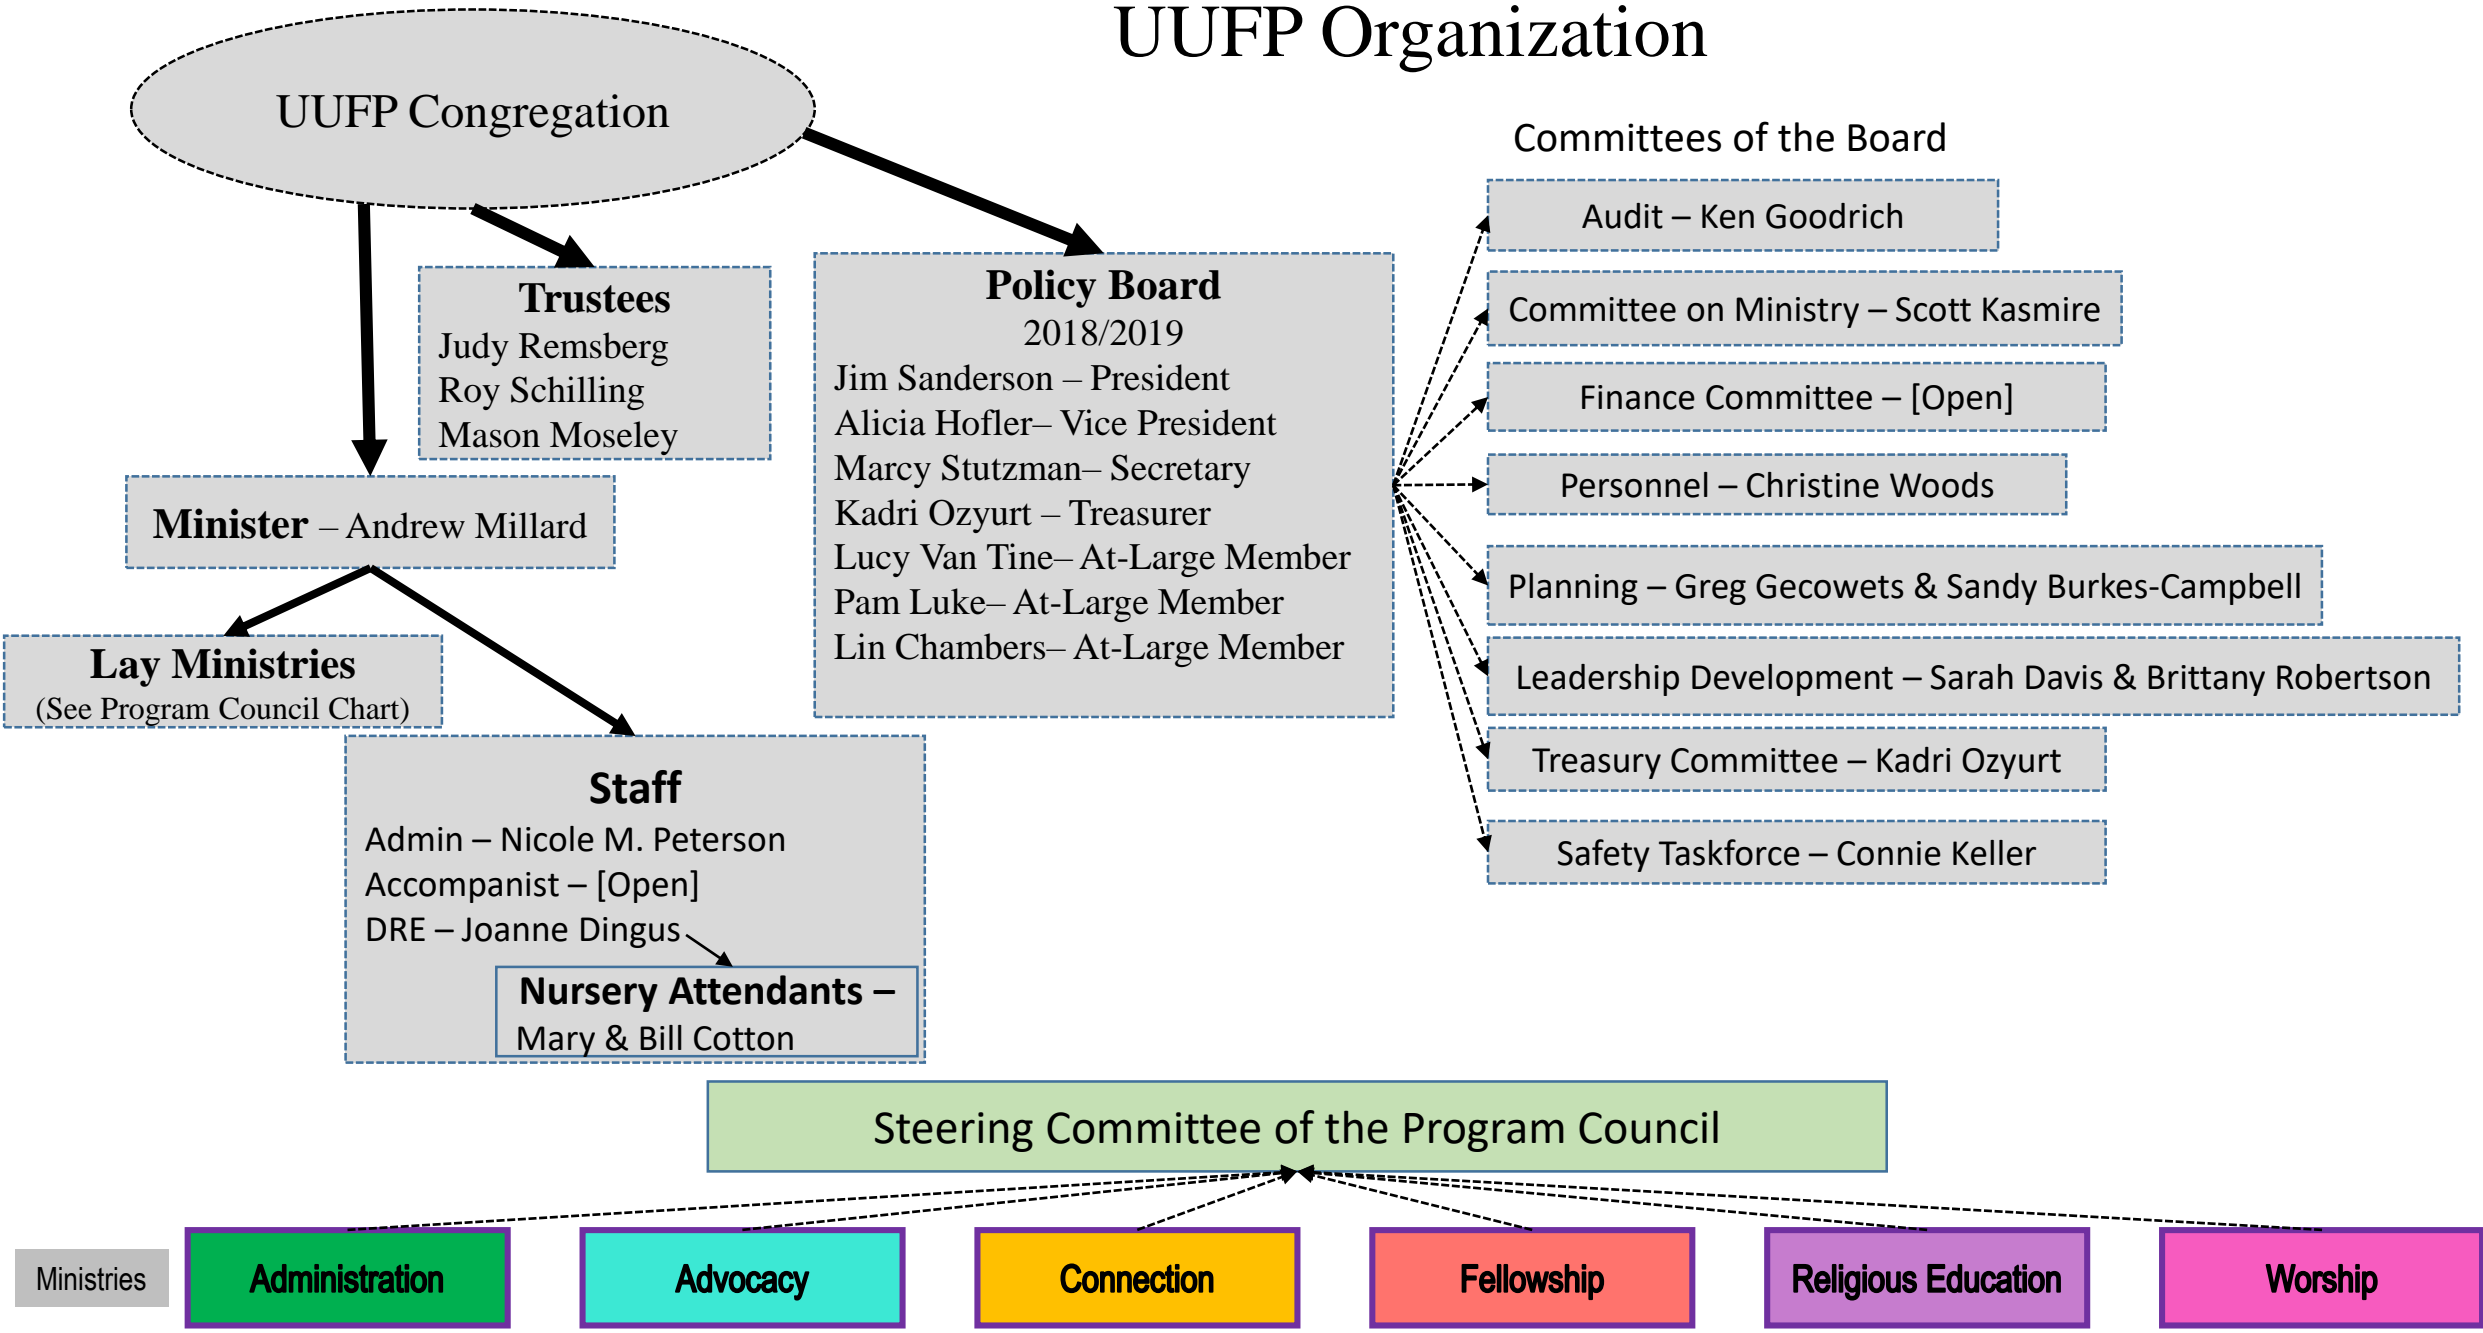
UUFP Organization

UUFP Congregation

Trustees
Judy Remsberg
Roy Schilling
Mason Moseley

Policy Board
2018/2019
Jim Sanderson – President
Alicia Hofler– Vice President
Marcy Stutzman– Secretary
Kadri Ozyurt – Treasurer
Lucy Van Tine– At-Large Member
Pam Luke– At-Large Member
Lin Chambers– At-Large Member

Committees of the Board

Audit – Ken Goodrich

Committee on Ministry – Scott Kasmire

Finance Committee – [Open]

Personnel – Christine Woods

Planning – Greg Gecowets & Sandy Burkes-Campbell

Leadership Development – Sarah Davis & Brittany Robertson

Treasury Committee – Kadri Ozyurt

Safety Taskforce – Connie Keller

Minister – Andrew Millard

Lay Ministries
(See Program Council Chart)

Staff
Admin – Nicole M. Peterson
Accompanist – [Open]
DRE – Joanne Dingus

Nursery Attendants –
Mary & Bill Cotton

Steering Committee of the Program Council

Ministries

Administration

Advocacy

Connection

Fellowship

Religious Education

Worship